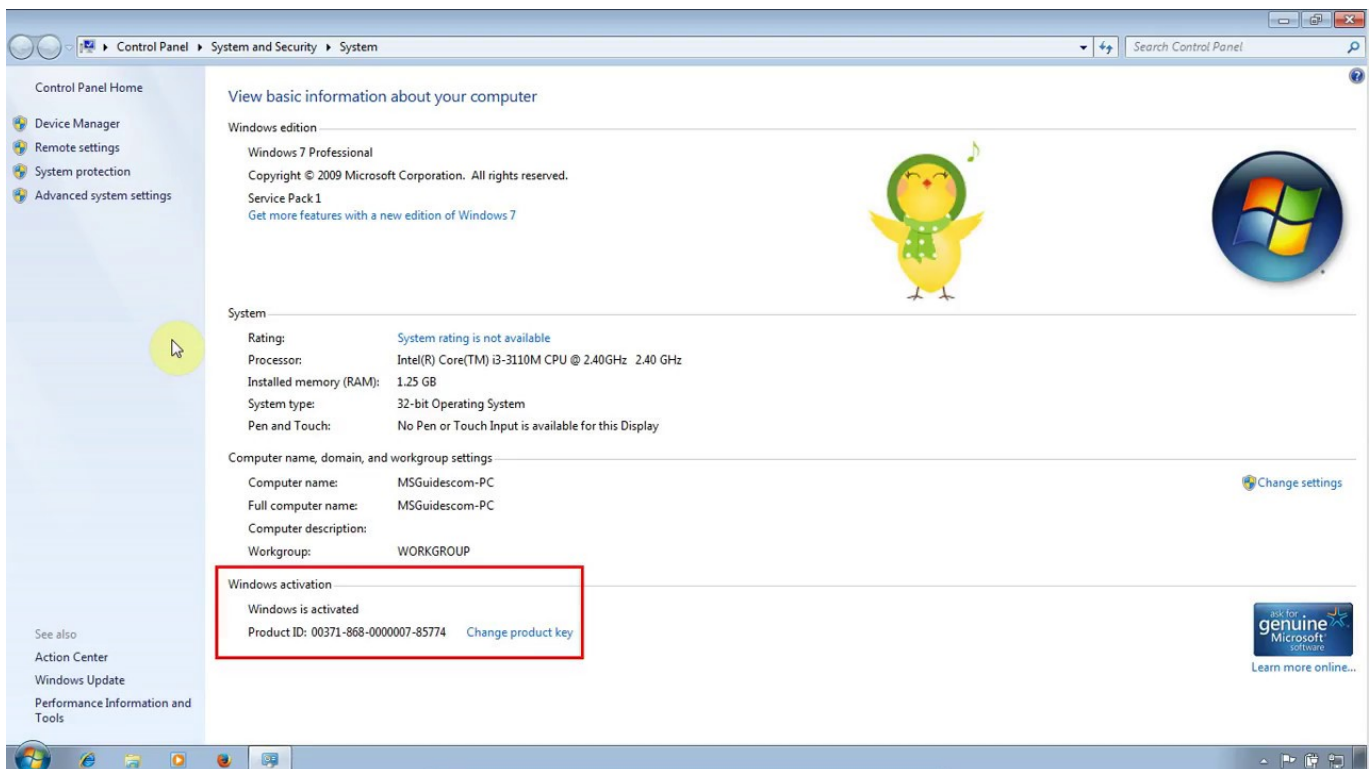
Control Panel ▸ System and Security ▸ System

Search Control Panel

Control Panel Home

Device Manager

Remote settings

System protection

Advanced system settings

View basic information about your computer

Windows edition

Windows 7 Professional

Copyright © 2009 Microsoft Corporation. All rights reserved.

Service Pack 1

Get more features with a new edition of Windows 7

System

| | |
|---|---|
| Rating: | System rating is not available |
| Processor: | Intel(R) Core(TM) i3-3110M CPU @ 2.40GHz 2.40 GHz |
| Installed memory (RAM): | 1.25 GB |
| System type: | 32-bit Operating System |
| Pen and Touch: | No Pen or Touch Input is available for this Display |

Computer name, domain, and workgroup settings

| | |
|---|---|
| Computer name: | MSGuidescom-PC |
| Full computer name: | MSGuidescom-PC |
| Computer description: | |
| Workgroup: | WORKGROUP |

Change settings

Windows activation

Windows is activated

Product ID: 00371-868-0000007-85774 Change product key

ask for genuine Microsoft software

Learn more online...

See also

Action Center

Windows Update

Performance Information and Tools